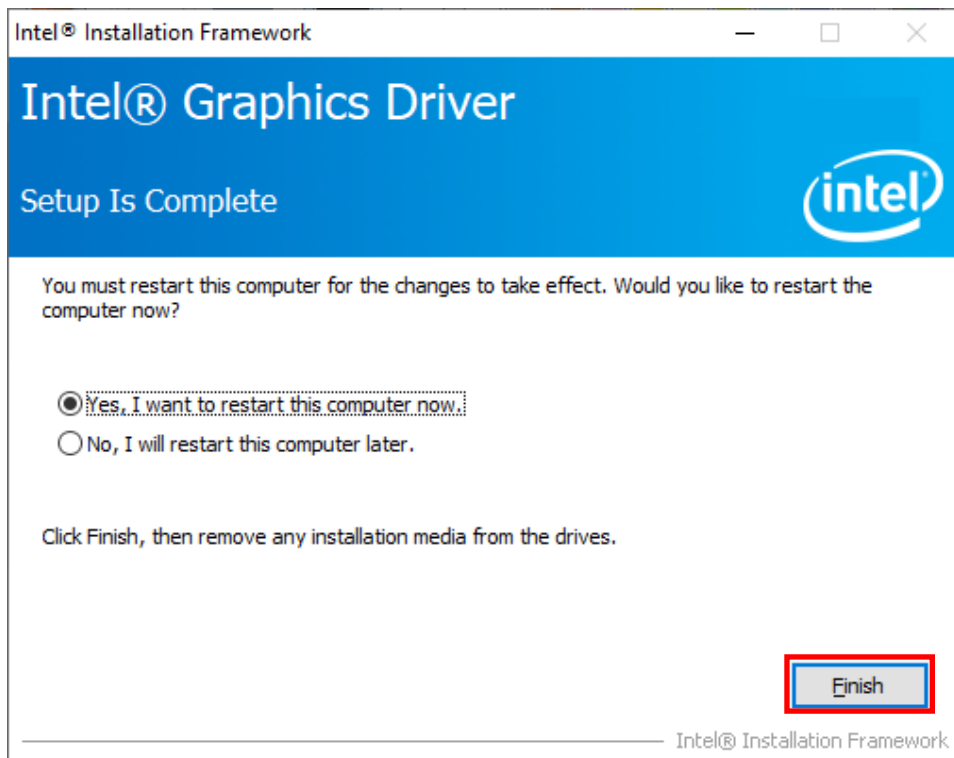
Intel® Installation Framework

Intel® Graphics Driver

Setup Is Complete

intel

You must restart this computer for the changes to take effect. Would you like to restart the computer now?

Yes, I want to restart this computer now.

No, I will restart this computer later.

Click Finish, then remove any installation media from the drives.

Finish

Intel® Installation Framework